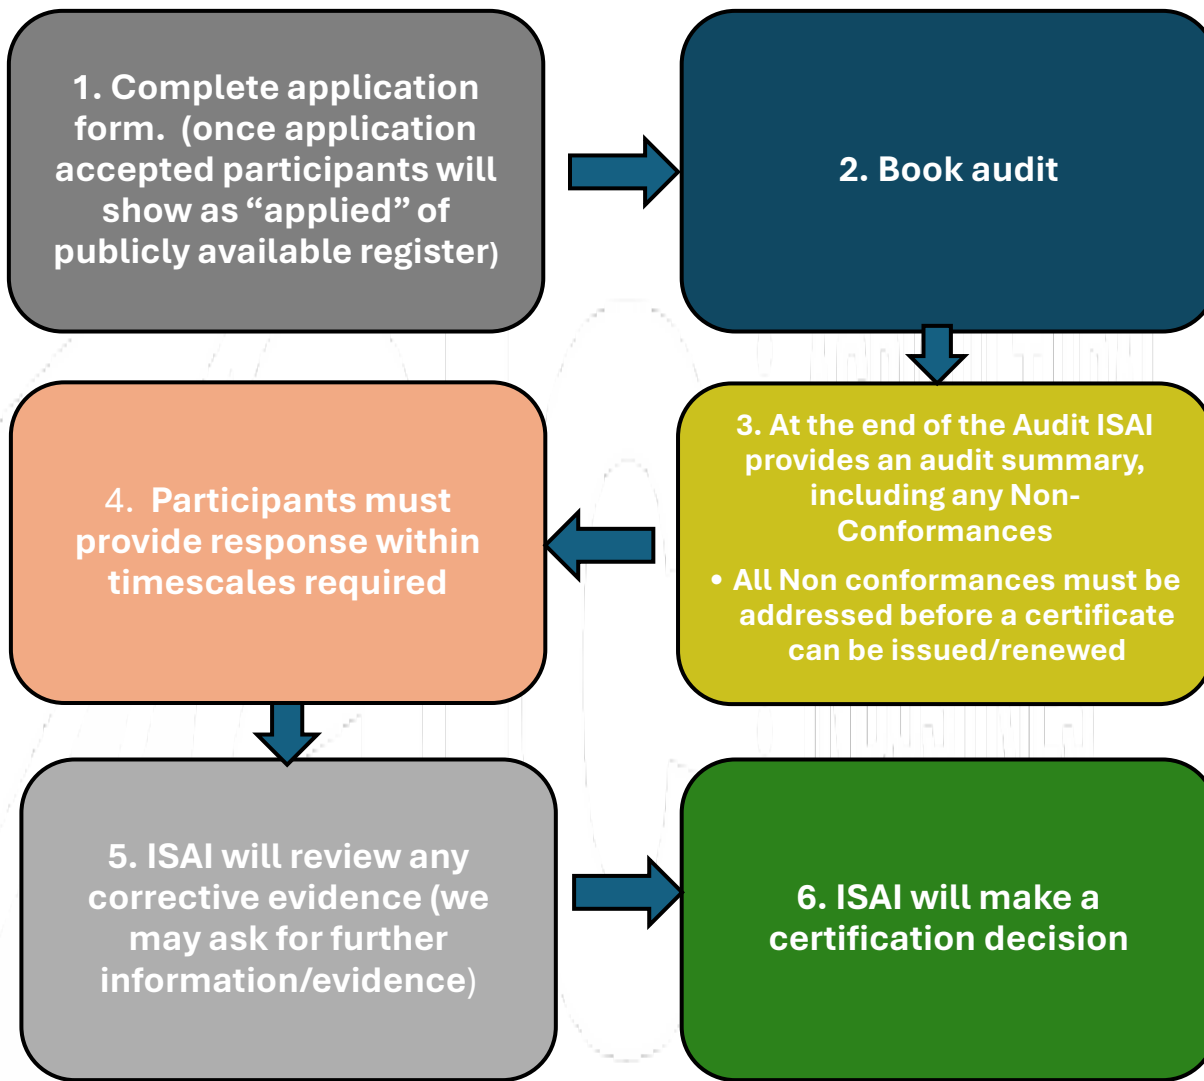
1. Complete application form. (once application accepted participants will show as “applied” of publicly available register)

2. Book audit

3. At the end of the Audit ISAI provides an audit summary, including any Non-Conformances

• All Non conformances must be addressed before a certificate can be issued/renewed

4. Participants must provide response within timescales required

5. ISAI will review any corrective evidence (we may ask for further information/evidence)

6. ISAI will make a certification decision